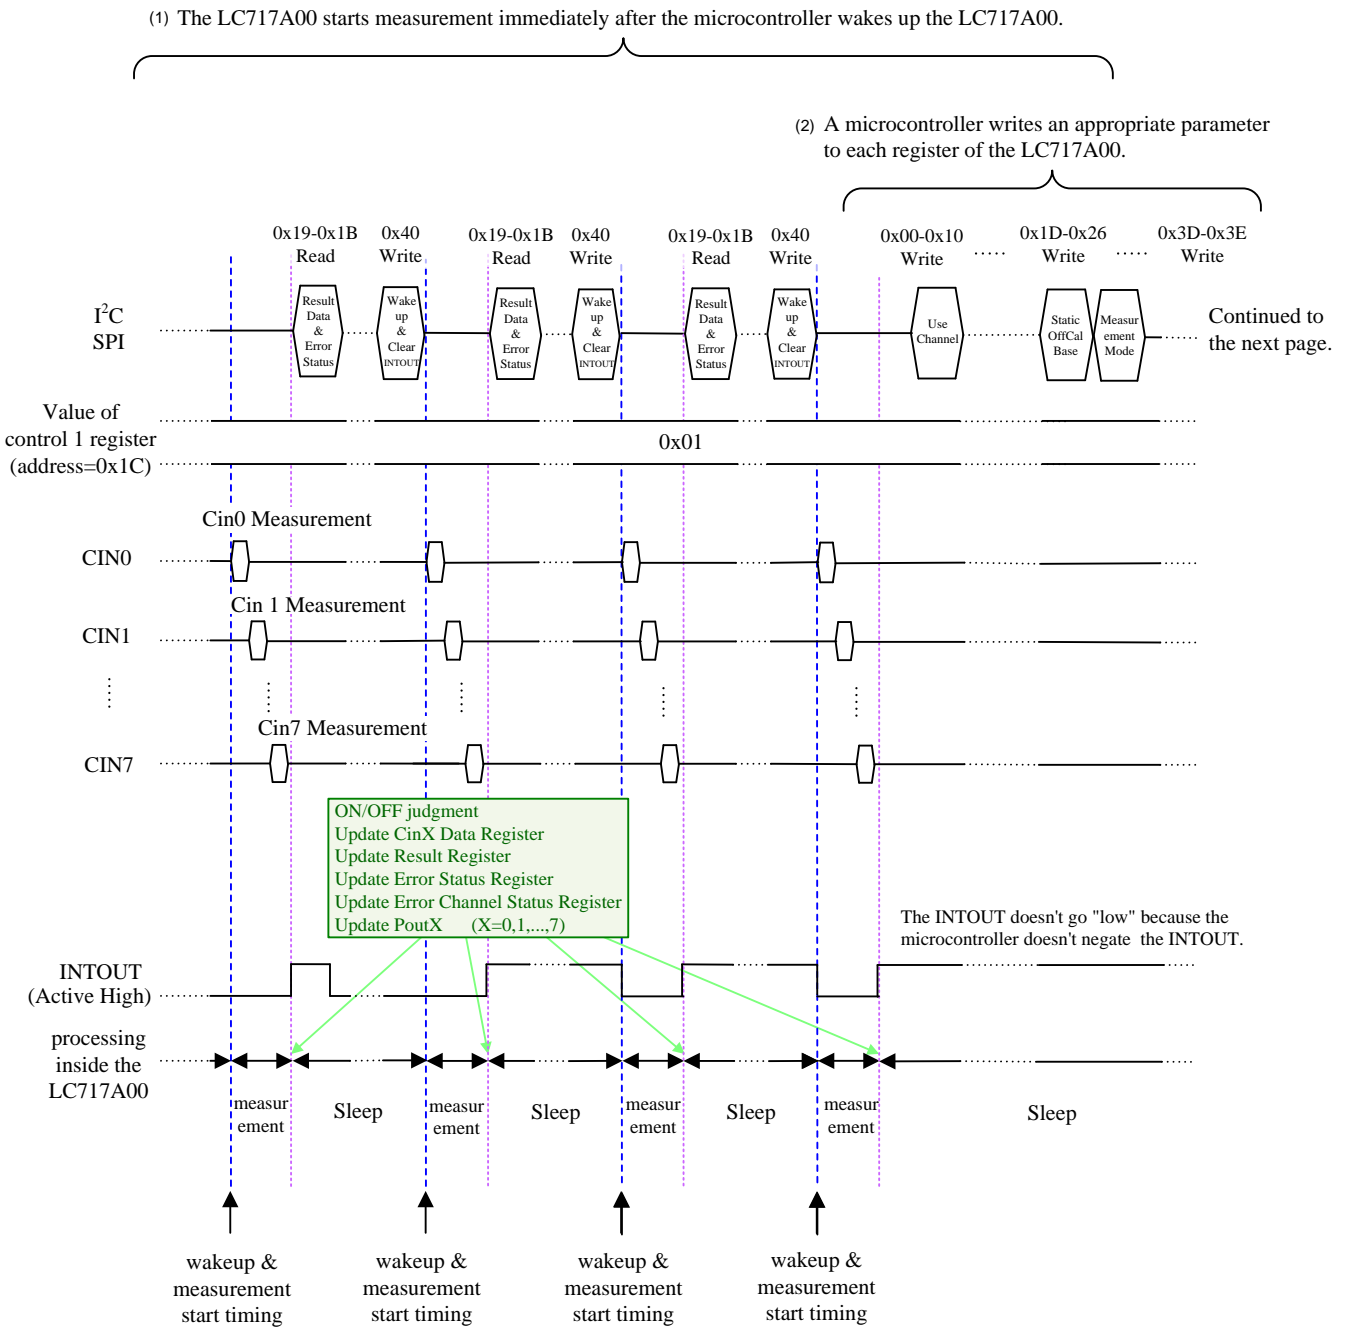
(1) The LC717A00 starts measurement immediately after the microcontroller wakes up the LC717A00.

(2) A microcontroller writes an appropriate parameter to each register of the LC717A00.

0x19-0x1B Read
0x40 Write
0x19-0x1B Read
0x40 Write
0x19-0x1B Read
0x40 Write
0x00-0x10 Write
0x1D-0x26 Write
0x3D-0x3E Write

$I^2C$
SPI

Result Data & Error Status
Wake up & Clear INTOUT
Result Data & Error Status
Wake up & Clear INTOUT
Result Data & Error Status
Wake up & Clear INTOUT
Use Channel
Static OffCal Base
Measurement Mode

Continued to the next page.

Value of control 1 register (address=0x1C)
0x01

Cin0 Measurement
CIN0
Cin 1 Measurement
CIN1
Cin7 Measurement
CIN7

ON/OFF judgment
Update CinX Data Register
Update Result Register
Update Error Status Register
Update Error Channel Status Register
Update PoutX (X=0,1,...,7)

The INTOUT doesn't go "low" because the microcontroller doesn't negate the INTOUT.

INTOUT (Active High)

processing inside the LC717A00

measurement
Sleep
measurement
Sleep
measurement
Sleep
measurement
Sleep

wakeup & measurement start timing
wakeup & measurement start timing
wakeup & measurement start timing
wakeup & measurement start timing